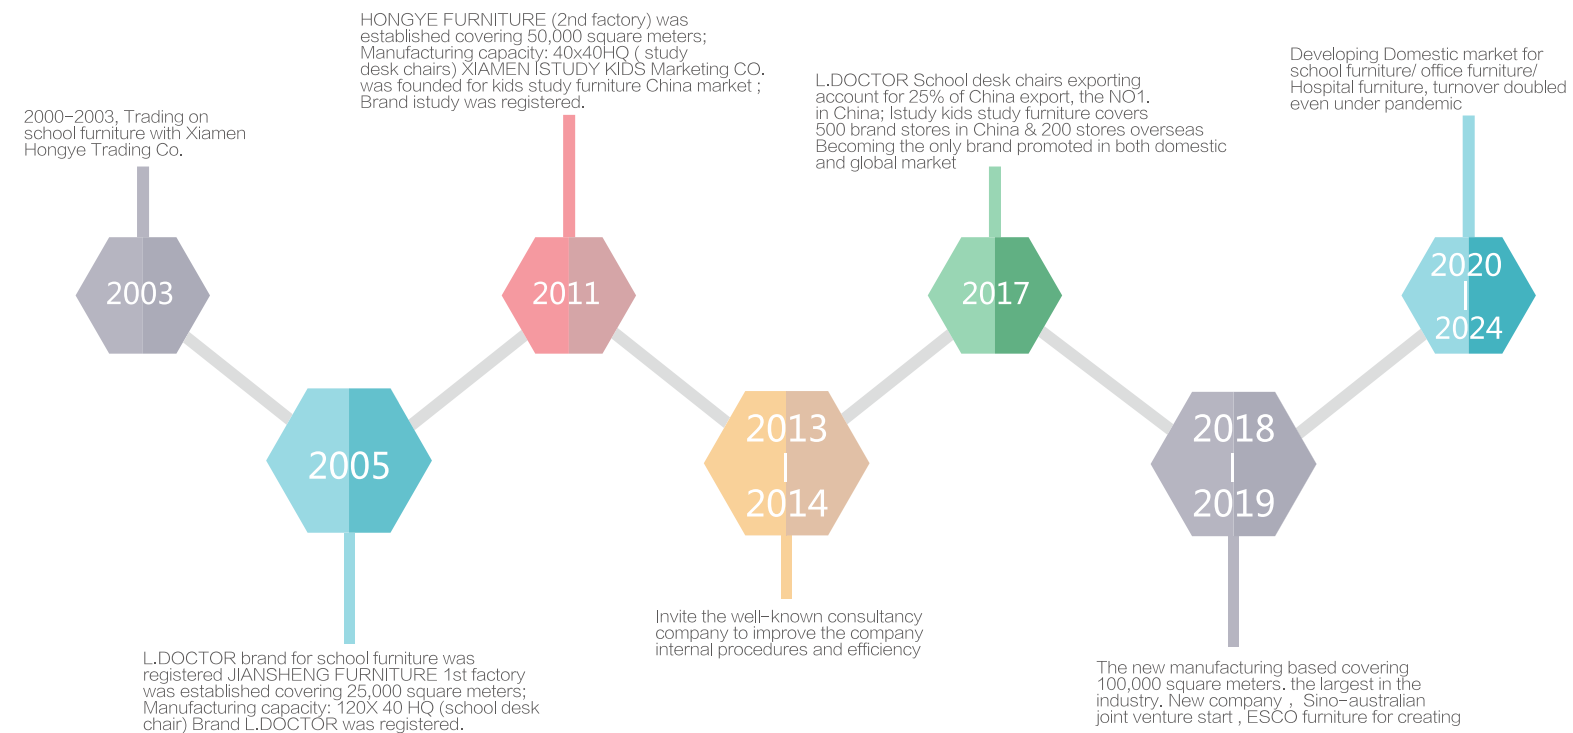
2000-2003, Trading on school furniture with Xiamen Hongye Trading Co.

2003

HONGYE FURNITURE (2nd factory) was established covering 50,000 square meters; Manufacturing capacity: 40x40HQ ( study desk chairs) XIAMEN ISTUDY KIDS Marketing CO. was founded for kids study furniture China market ; Brand istudy was registered.

2011

L.DOCTOR School desk chairs exporting account for 25% of China export, the NO1. in China; Istudy kids study furniture covers 500 brand stores in China & 200 stores overseas Becoming the only brand promoted in both domestic and global market

2017

Developing Domestic market for school furniture/ office furniture/ Hospital furniture, turnover doubled even under pandemic

2020
|
2024

2005

L.DOCTOR brand for school furniture was registered JIANSHENG FURNITURE 1st factory was established covering 25,000 square meters; Manufacturing capacity: 120X 40 HQ (school desk chair) Brand L.DOCTOR was registered.

2013
|
2014

Invite the well-known consultancy company to improve the company internal procedures and efficiency

2018
|
2019

The new manufacturing based covering 100,000 square meters. the largest in the industry. New company , Sino-australian joint venture start , ESCO furniture for creating